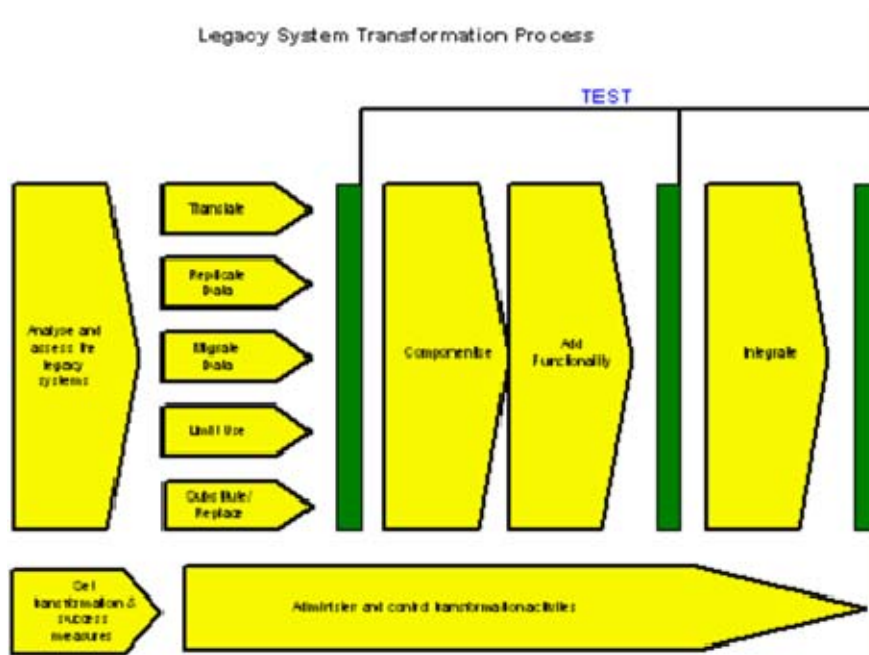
Legacy System Transformation Process

TEST

Analyse and assess the legacy systems

Translate

Replicate Data

Migrate Data

Limit Use

Substitute/ Replace

Componentise

Add Functionality

Integrate

Set transformation & success measures

Administer and control transformation activities